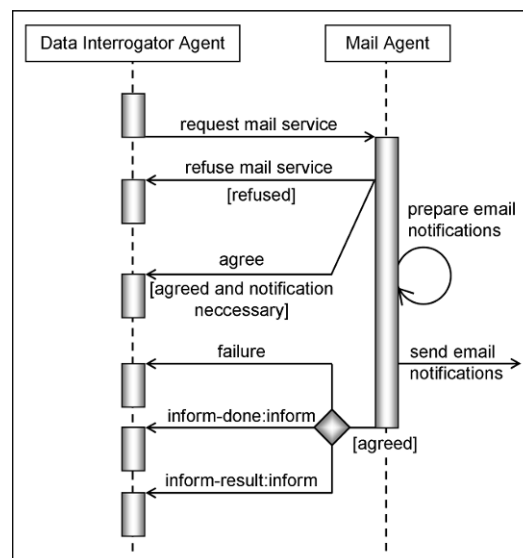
Data Interrogator Agent

Mail Agent

request mail service

refuse mail service

[refused]

prepare email notifications

agree

[agreed and notification neccessary]

failure

send email notifications

inform-done:inform

[agreed]

inform-result:inform